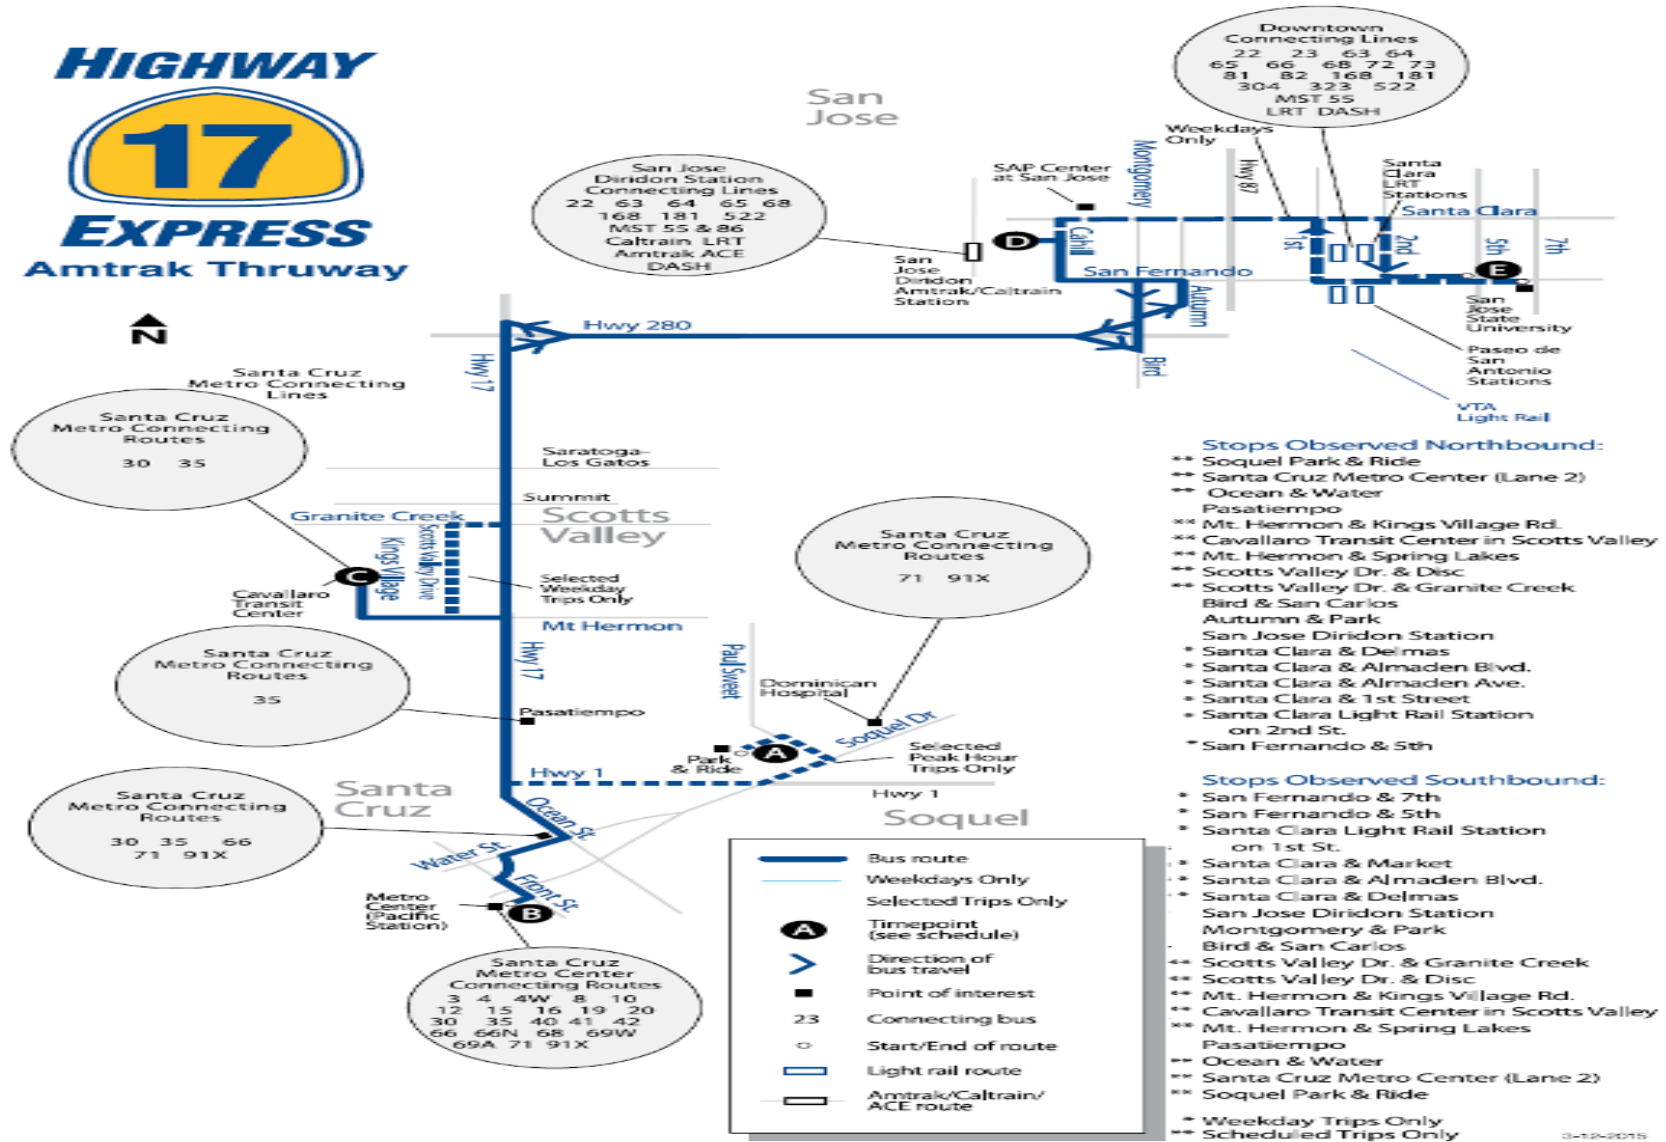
HIGHWAY
17
EXPRESS
Amtrak Thruway

N

San Jose

Downtown Connecting Lines
22 23 63 64 65 66 68 72 73 81 82 168 181 304 323 522 MST 55 LRT DASH

San Jose Diridon Station Connecting Lines
22 63 64 65 68 168 181 522 MST 55 & 86 Caltrain LRT Amtrak ACE DASH

Weekdays Only
SAP Center at San Jose
Montgomery
Hwy 87
Santa Clara LRT Stations
Santa Clara
D
Cahill
1st
2nd
5th
7th
E
San Fernando
San Jose Diridon Amtrak/Caltrain Station
Autumn
San Jose State University
Paseo de San Antonio Stations
VTA Light Rail
Bird
Hwy 280
Hwy 17

Santa Cruz Metro Connecting Lines
Santa Cruz Metro Connecting Routes
30 35

Saratoga-Los Gatos
Summit
Scotts Valley
Granite Creek
Kings Village
Scotts Valley Drive
C
Cavallaro Transit Center
Selected Weekday Trips Only
Mt Hermon
Hwy 17

Santa Cruz Metro Connecting Routes
71 91X

Santa Cruz Metro Connecting Routes
35

Paul Sweet
Dominican Hospital
Pasatiempo
Soquel Dr
Park & Ride
A
Selected Peak Hour Trips Only
Hwy 1
Hwy 1
Santa Cruz
Soquel

Santa Cruz Metro Connecting Routes
30 35 66 71 91X

Ocean St
Water St
Front St
Metro Center (Pacific Station)
B

Santa Cruz Metro Center Connecting Routes
3 4 4W 8 10 12 15 16 19 20 30 35 40 41 42 66 66N 68 69W 69A 71 91X

Bus route
Weekdays Only
Selected Trips Only
A Timepoint (see schedule)
Direction of bus travel
Point of interest
23 Connecting bus
Start/End of route
Light rail route
Amtrak/Caltrain/ACE route

Stops Observed Northbound:
** Soquel Park & Ride
** Santa Cruz Metro Center (Lane 2)
** Ocean & Water
Pasatiempo
** Mt. Hermon & Kings Village Rd.
** Cavallaro Transit Center in Scotts Valley
** Mt. Hermon & Spring Lakes
** Scotts Valley Dr. & Disc
** Scotts Valley Dr. & Granite Creek
Bird & San Carlos
Autumn & Park
San Jose Diridon Station
* Santa Clara & Delmas
* Santa Clara & Almaden Blvd.
* Santa Clara & Almaden Ave.
* Santa Clara & 1st Street
* Santa Clara Light Rail Station on 2nd St.
* San Fernando & 5th

Stops Observed Southbound:
* San Fernando & 7th
* San Fernando & 5th
* Santa Clara Light Rail Station on 1st St.
* Santa Clara & Market
* Santa Clara & Almaden Blvd.
* Santa Clara & Delmas
San Jose Diridon Station
Montgomery & Park
Bird & San Carlos
** Scotts Valley Dr. & Granite Creek
** Scotts Valley Dr. & Disc
** Mt. Hermon & Kings Village Rd.
** Cavallaro Transit Center in Scotts Valley
** Mt. Hermon & Spring Lakes
Pasatiempo
** Ocean & Water
** Santa Cruz Metro Center (Lane 2)
** Soquel Park & Ride

* Weekday Trips Only
** Scheduled Trips Only
3-19-2015